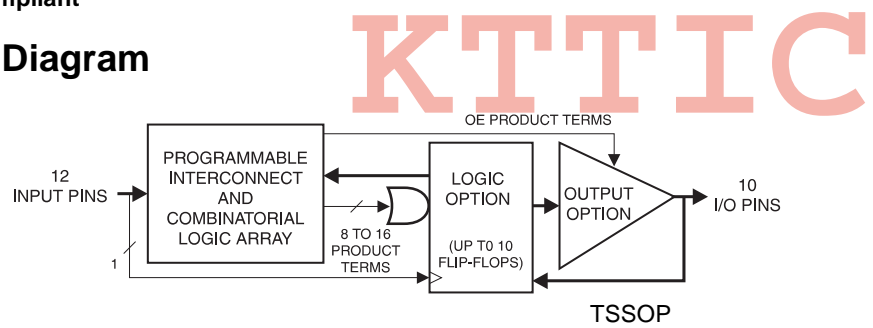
npliant

Diagram

KTTIC

OE PRODUCT TERMS

12
INPUT PINS

PROGRAMMABLE
INTERCONNECT
AND
COMBINATORIAL
LOGIC ARRAY

LOGIC
OPTION

OUTPUT
OPTION

10
I/O PINS

8 TO 16
PRODUCT
TERMS

(UP T0 10
FLIP-FLOPS)

1

TSSOP